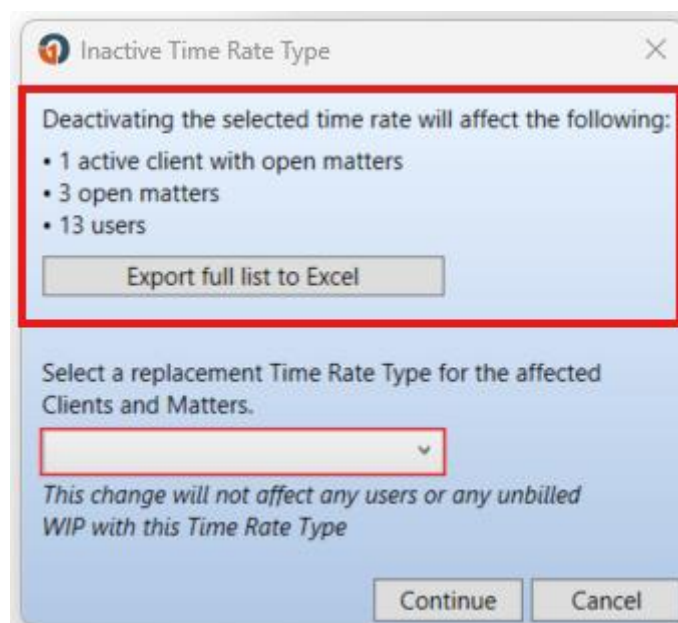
Inactive Time Rate Type

Deactivating the selected time rate will affect the following:
• 1 active client with open matters
• 3 open matters
• 13 users

Export full list to Excel

Select a replacement Time Rate Type for the affected Clients and Matters.

*This change will not affect any users or any unbilled WIP with this Time Rate Type*

Continue Cancel